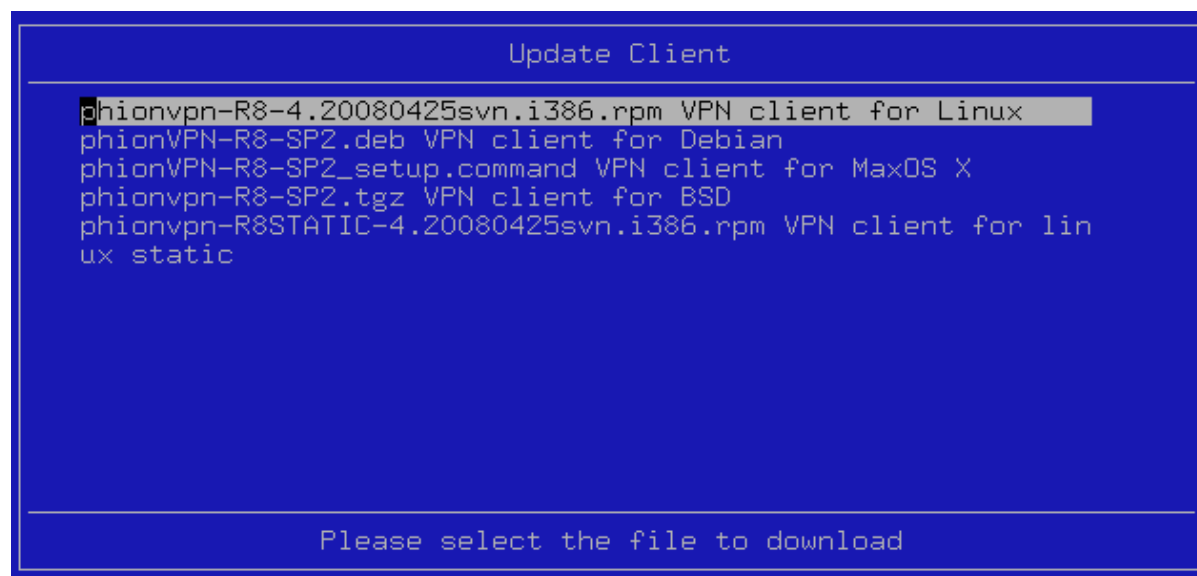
Update Client

phionvpn-R8-4.20080425svn.i386.rpm VPN client for Linux
phionVPN-R8-SP2.deb VPN client for Debian
phionVPN-R8-SP2_setup.command VPN client for MaxOS X
phionvpn-R8-SP2.tgz VPN client for BSD
phionvpn-R8STATIC-4.20080425svn.i386.rpm VPN client for linux static

Please select the file to download